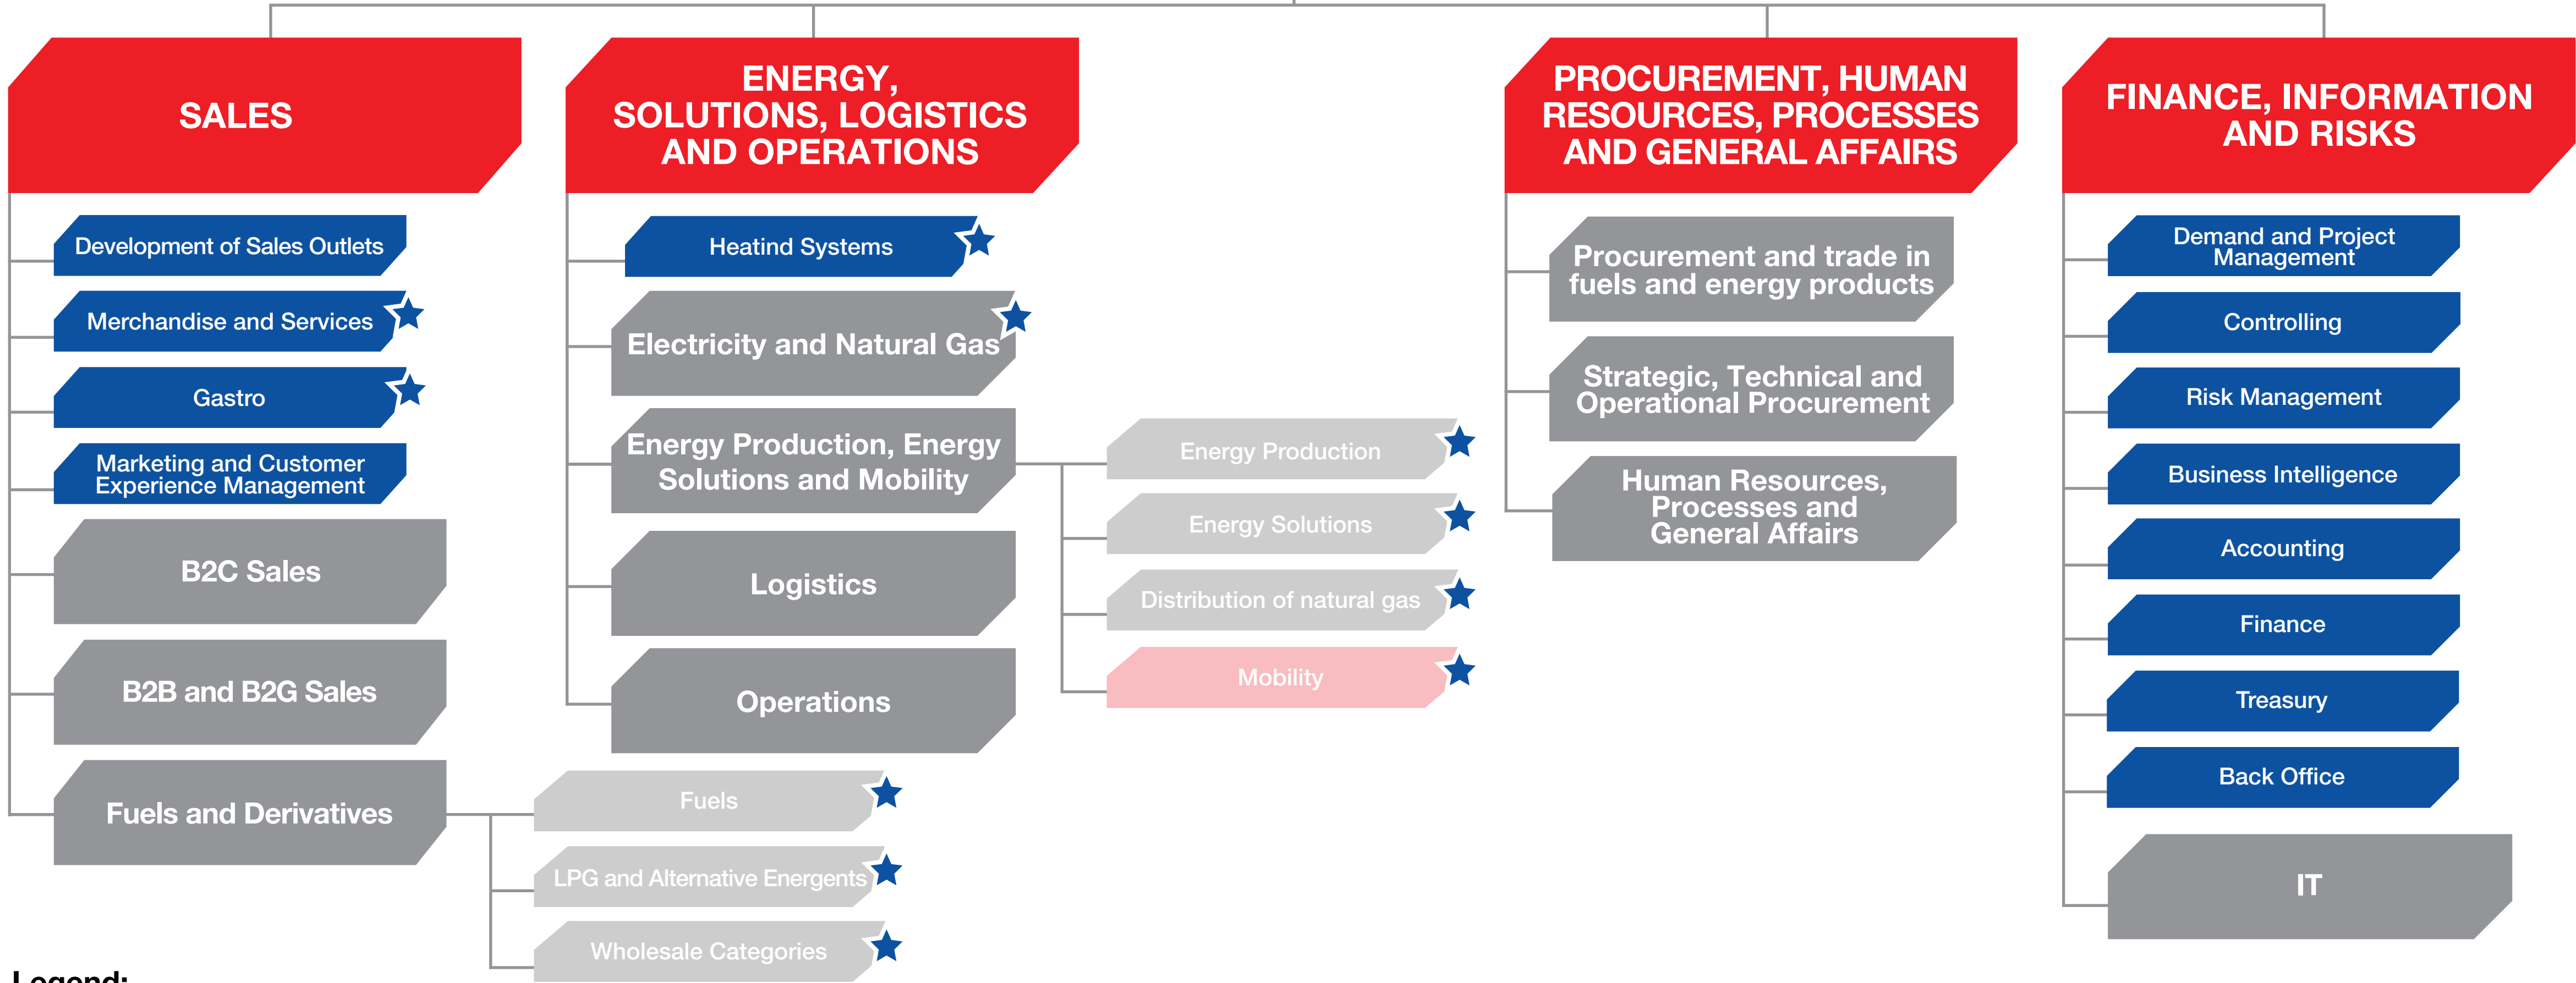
SALES

Development of Sales Outlets

Merchandise and Services

Gastro

Marketing and Customer Experience Management

B2C Sales

B2B and B2G Sales

Fuels and Derivatives

Fuels

LPG and Alternative Energents

Wholesale Categories

ENERGY, SOLUTIONS, LOGISTICS AND OPERATIONS

Heatind Systems

Electricity and Natural Gas

Energy Production, Energy Solutions and Mobility

Energy Production

Energy Solutions

Distribution of natural gas

Mobility

Logistics

Operations

PROCUREMENT, HUMAN RESOURCES, PROCESSES AND GENERAL AFFAIRS

Procurement and trade in fuels and energy products

Strategic, Technical and Operational Procurement

Human Resources, Processes and General Affairs

FINANCE, INFORMATION AND RISKS

Demand and Project Management

Controlling

Risk Management

Business Intelligence

Accounting

Finance

Treasury

Back Office

IT

Legend: